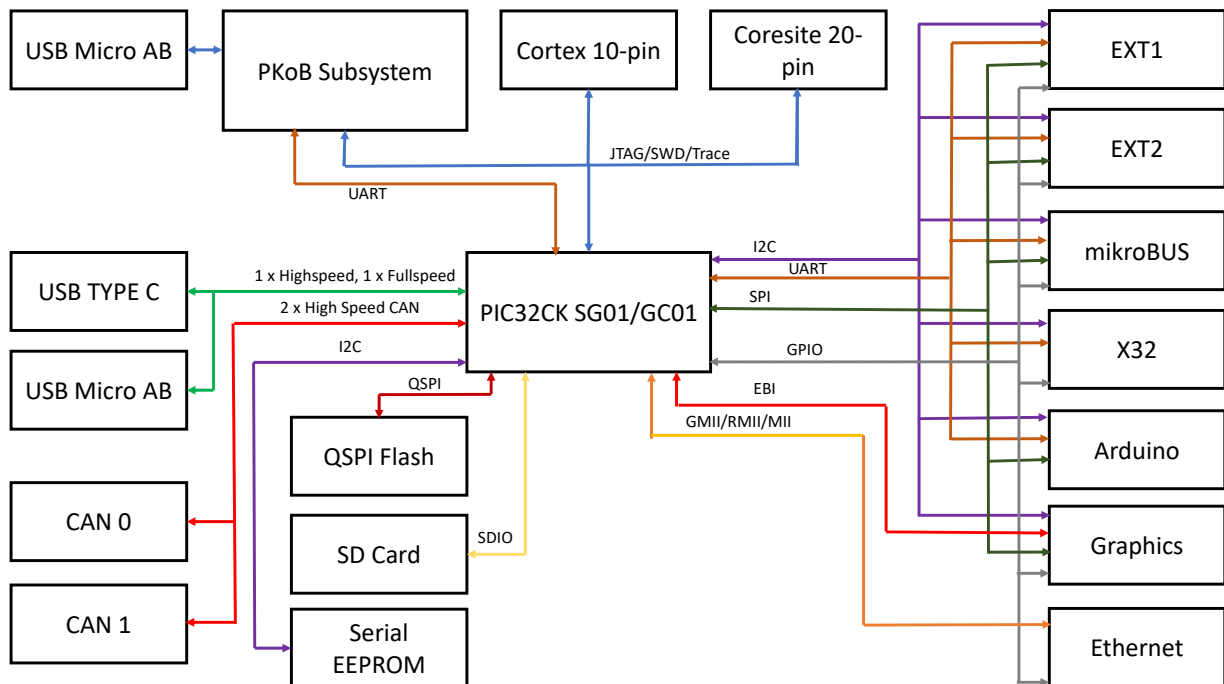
USB Micro AB

PKoB Subsystem

Cortex 10-pin

Coresite 20-pin

EXT1

EXT2

mikroBUS

X32

Arduino

Graphics

Ethernet

JTAG/SWD/Trace

UART

USB TYPE C

1 x Highspeed, 1 x Fullspeed

2 x High Speed CAN

PIC32CK SG01/GC01

I2C

UART

SPI

GPIO

EBI

GMII/RMII/MII

USB Micro AB

I2C

QSPI

QSPI Flash

CAN 0

SD Card

SDIO

CAN 1

Serial EEPROM